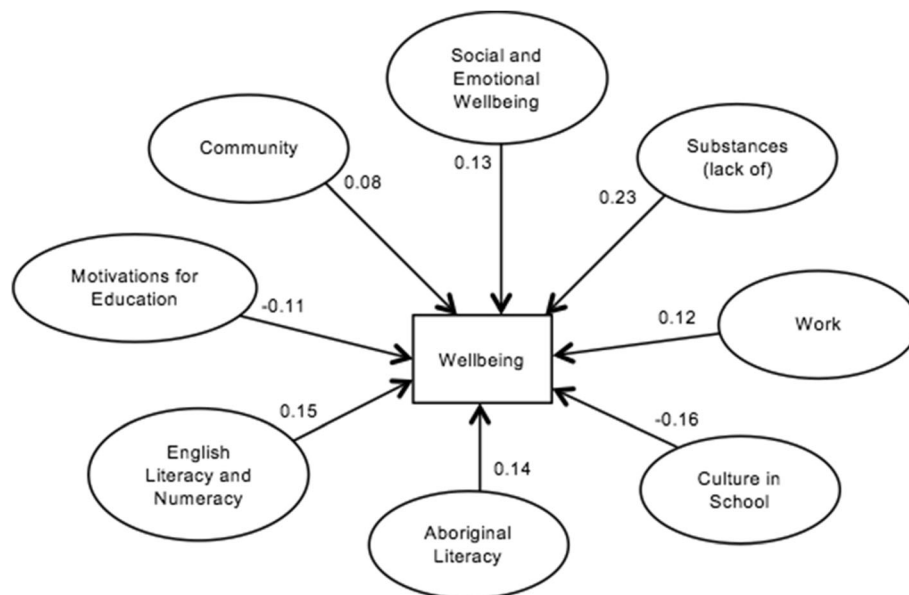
Social and Emotional Wellbeing

Community

Substances (lack of)

0.13

0.08

0.23

Motivations for Education

-0.11

Wellbeing

0.12

Work

0.15

-0.16

English Literacy and Numeracy

0.14

Culture in School

Aboriginal Literacy